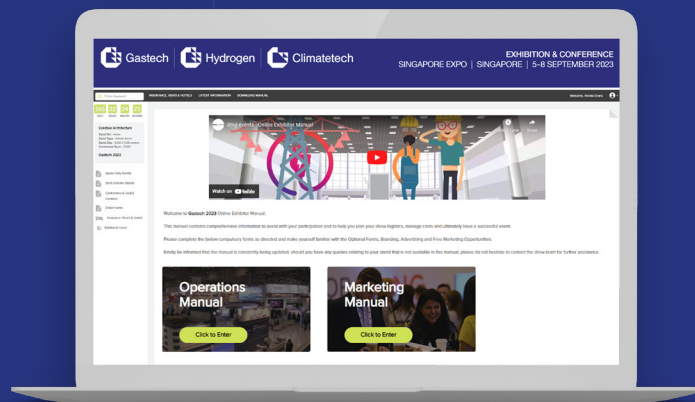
Gastech | Hydrogen | Climatetech

EXHIBITION & CONFERENCE
SINGAPORE EXPO | SINGAPORE | 5-8 SEPTEMBER 2023

INSURANCE, VISAS & HOTELS LATEST INFORMATION DOWNLOAD MANUAL

Welcome, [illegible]

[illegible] DAYS HOURS MINUTES SECONDS

Linetive Architecture

Gastech 2023

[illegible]

ifing events - Online Exhibitor Manual

Watch on YouTube

Welcome to Gastech 2023 Online Exhibitor Manual.

This manual contains comprehensive information to assist with your participation and to help you plan your show logistics, manage costs and ultimately have a successful event.

Please complete the below compulsory forms as directed and make yourself familiar with the Optional Forms, Branding, Advertising and Free Marketing Opportunities.

Kindly be informed that the manual is constantly being updated, should you have any queries relating to your stand that is not available in this manual, please do not hesitate to contact the show team for further assistance.

Operations Manual
Click to Enter

Marketing Manual
Click to Enter